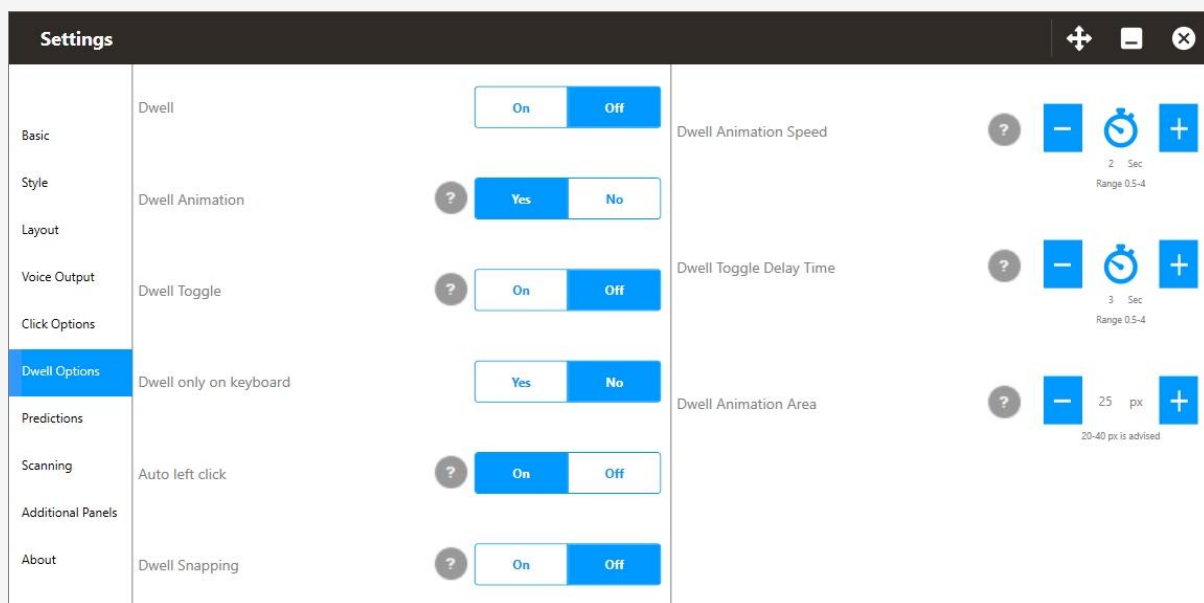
Settings

Basic
Style
Layout
Voice Output
Click Options
Dwell Options
Predictions
Scanning
Additional Panels
About

Dwell
On Off

Dwell Animation
?
Yes No

Dwell Toggle
?
On Off

Dwell only on keyboard
Yes No

Auto left click
?
On Off

Dwell Snapping
?
On Off

Dwell Animation Speed
?
−
2 Sec
+
Range 0.5-4

Dwell Toggle Delay Time
?
−
3 Sec
+
Range 0.5-4

Dwell Animation Area
?
−
25 px
+
20-40 px is advised